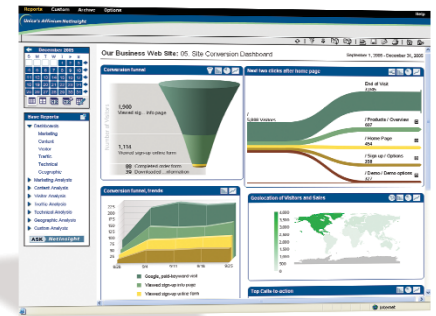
Reports Custom Archive Options

Help

Unica's Affinium NetInsight

December 2005

S M T W T F S

New Reports

Dashboards

Marketing

Content

Visitor

Traffic

Technical

Geographic

Marketing Analysis

Content Analysis

Visitor Analysis

Traffic Analysis

Technical Analysis

Geographic Analysis

Custom Analysis

ASK NetInsight

Our Business Web Site: 05. Site Conversion Dashboard

September 1, 2005 — December 31, 2005

Conversion funnel

Number of Visitors

1,500
Viewed sig... info page

1,114
Viewed sign-up online form

88 Completed order form
39 Downloaded... information

Next two clicks after home page

5,000 Visitors

End of Visit
2,205

/ Products / Overview
807

/ Home Page
454

/ Sign up / Options
228

/ Demo / Demo options
87

Conversion funnel, trends

Google, paid-keyword visit

Viewed sign-up info page

Viewed sign-up online form

Geolocation of Visitors and Sales

Top Calls-to-action